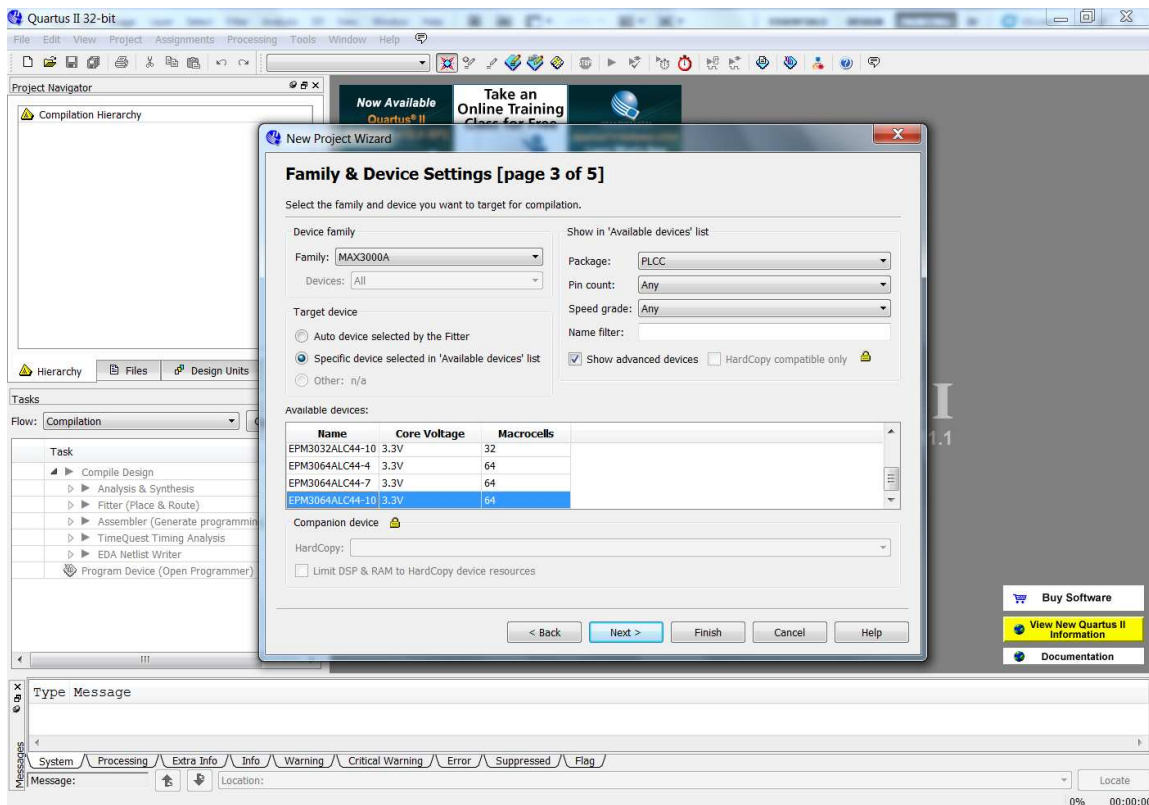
Quartus II 32-bit

File Edit View Project Assignments Processing Tools Window Help

Project Navigator

Compilation Hierarchy

Hierarchy Files Design Units

Tasks

Flow: Compilation

Task

Compile Design
Analysis & Synthesis
Fitter (Place & Route)
Assembler (Generate programmin
TimeQuest Timing Analysis
EDA Netlist Writer
Program Device (Open Programmer)

Now Available
Quartus II

Take an
Online Training
Class for Free

New Project Wizard

Family & Device Settings [page 3 of 5]

Select the family and device you want to target for compilation.

Device family

Family: MAX3000A

Devices: All

Target device

Auto device selected by the Fitter

Specific device selected in 'Available devices' list

Other: n/a

Show in 'Available devices' list

Package: PLCC

Pin count: Any

Speed grade: Any

Name filter:

Show advanced devices HardCopy compatible only

Available devices:

| Name | Core Voltage | Macrocells |
|---|---|---|
| EPM3032ALC44-10 | 3.3V | 32 |
| EPM3064ALC44-4 | 3.3V | 64 |
| EPM3064ALC44-7 | 3.3V | 64 |
| EPM3064ALC44-10 | 3.3V | 64 |

Companion device

HardCopy:

Limit DSP & RAM to HardCopy device resources

< Back Next > Finish Cancel Help

Buy Software

View New Quartus II Information

Documentation

Type Message

Messages

System Processing Extra Info Info Warning Critical Warning Error Suppressed Flag

Message: Location: Locate

0% 00:00:0